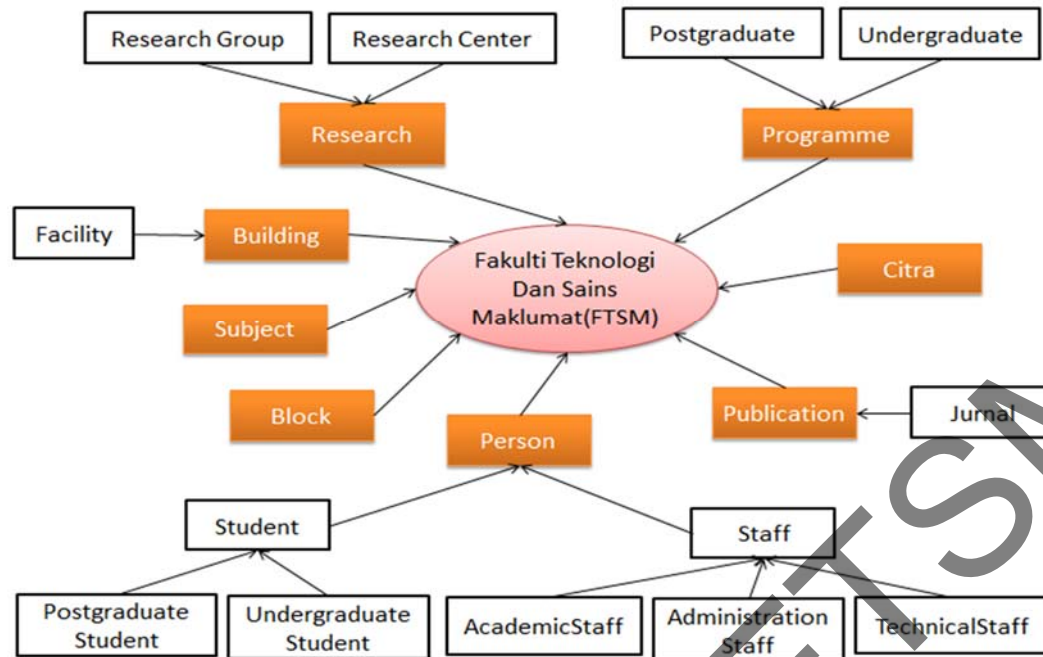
Research Group
Research Center
Postgraduate
Undergraduate
Research
Programme
Facility
Building
Fakulti Teknologi Dan Sains Maklumat(FTSM)
Citra
Subject
Block
Person
Publication
Jurnal
Student
Staff
Postgraduate Student
Undergraduate Student
AcademicStaff
Administration Staff
TechnicalStaff
FTSM